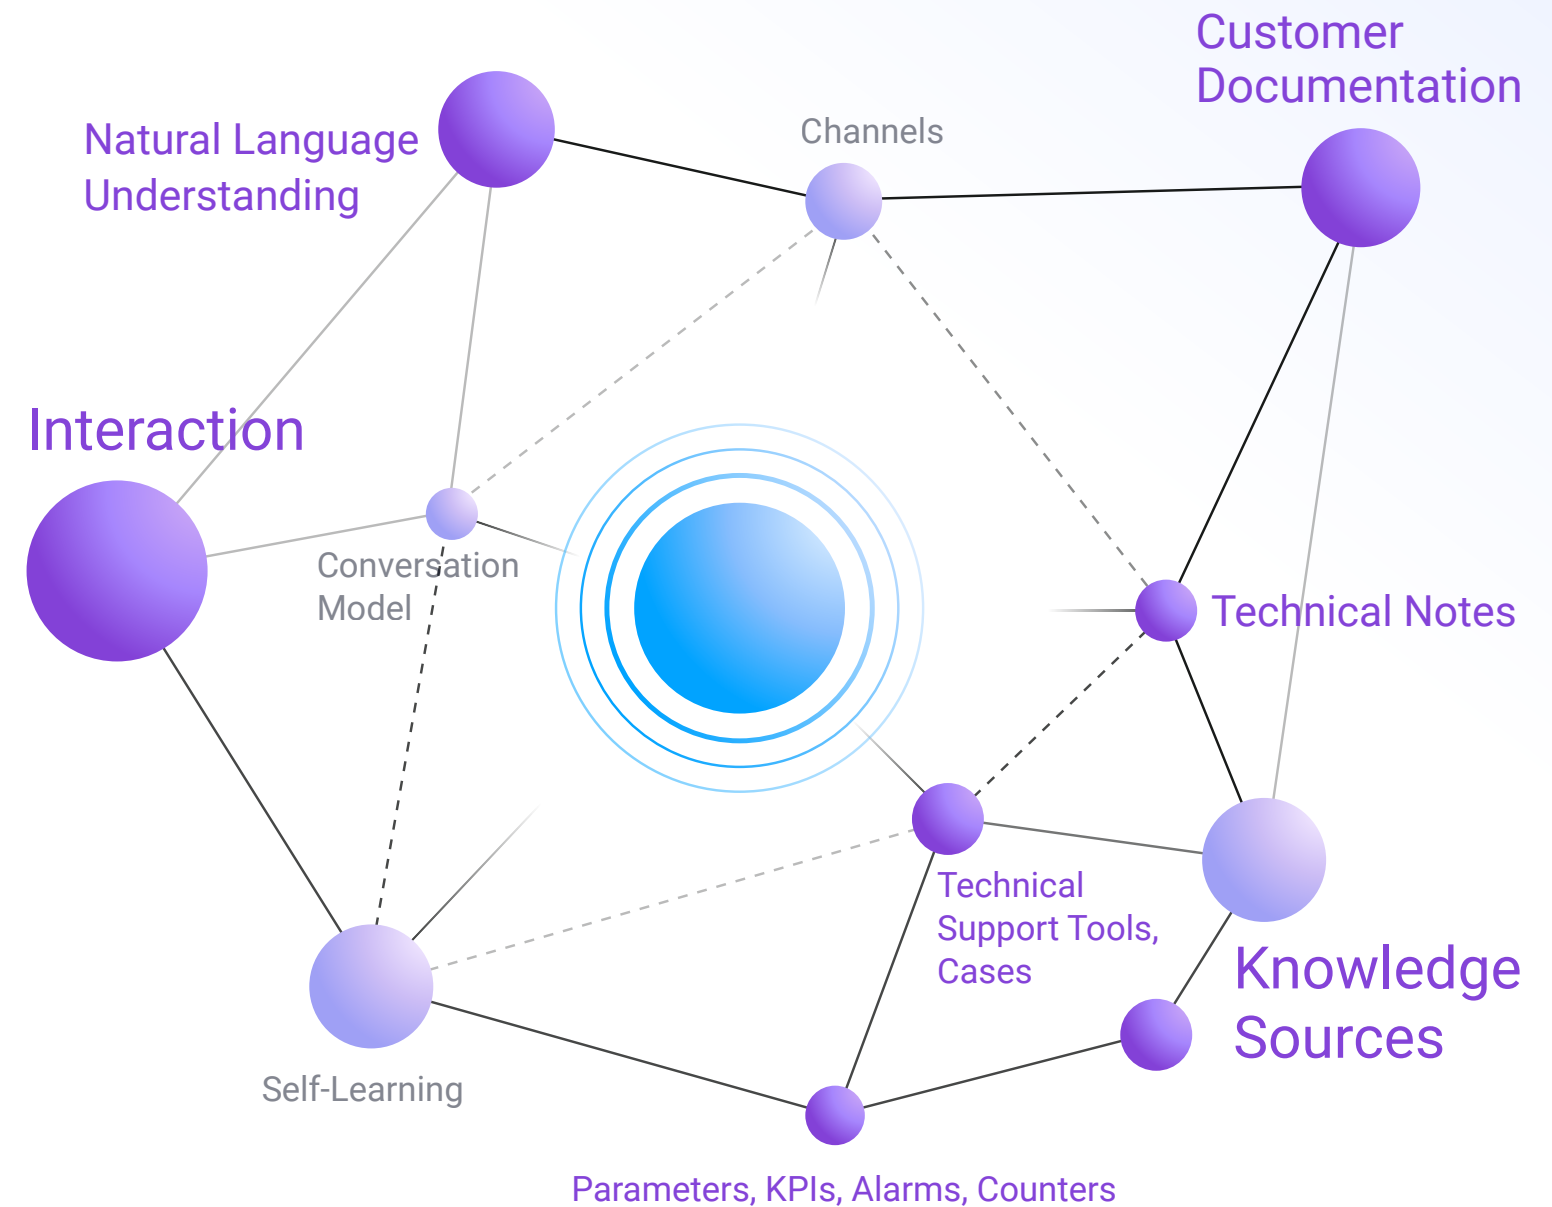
Customer Documentation

Natural Language Understanding

Channels

Interaction

Conversation Model

Technical Notes

Technical Support Tools, Cases

Knowledge Sources

Self-Learning

Parameters, KPIs, Alarms, Counters